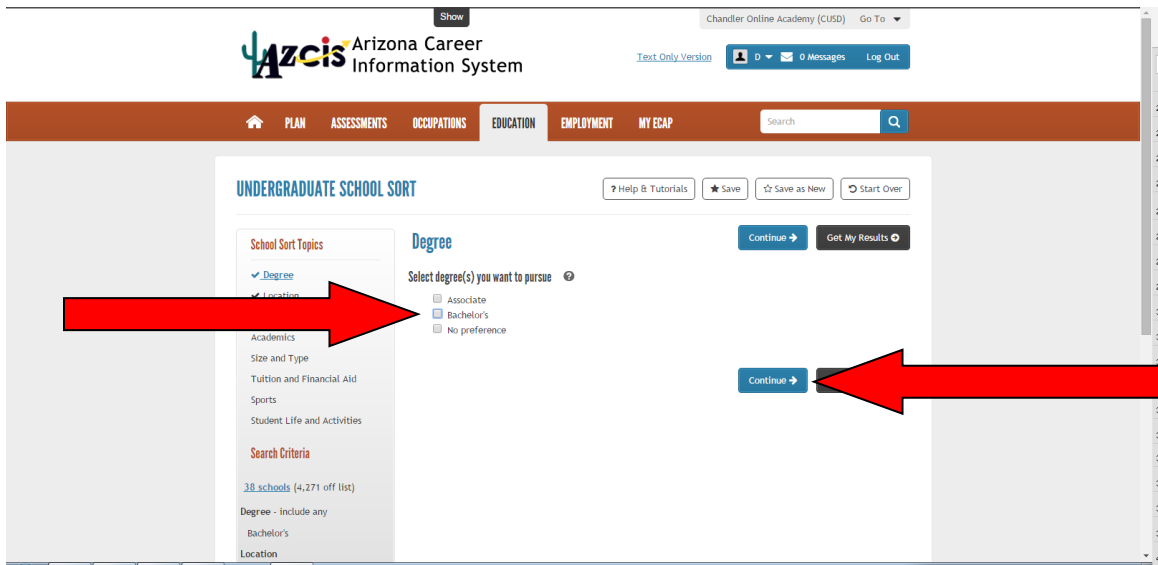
Show

Chandler Online Academy (CUSD) Go To

AZCIS Arizona Career Information System

Text Only Version

D 0 Messages Log Out

PLAN ASSESSMENTS OCCUPATIONS EDUCATION EMPLOYMENT MY ECAP

Search

UNDERGRADUATE SCHOOL SORT

? Help & Tutorials Save Save as New Start Over

School Sort Topics

Degree
Location
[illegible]
Academics
Size and Type
Tuition and Financial Aid
Sports
Student Life and Activities

Search Criteria

38 schools (4,271 off list)

Degree - include any

Bachelor's

Location

Degree

Continue Get My Results

Select degree(s) you want to pursue

Associate
Bachelor's
No preference

Continue